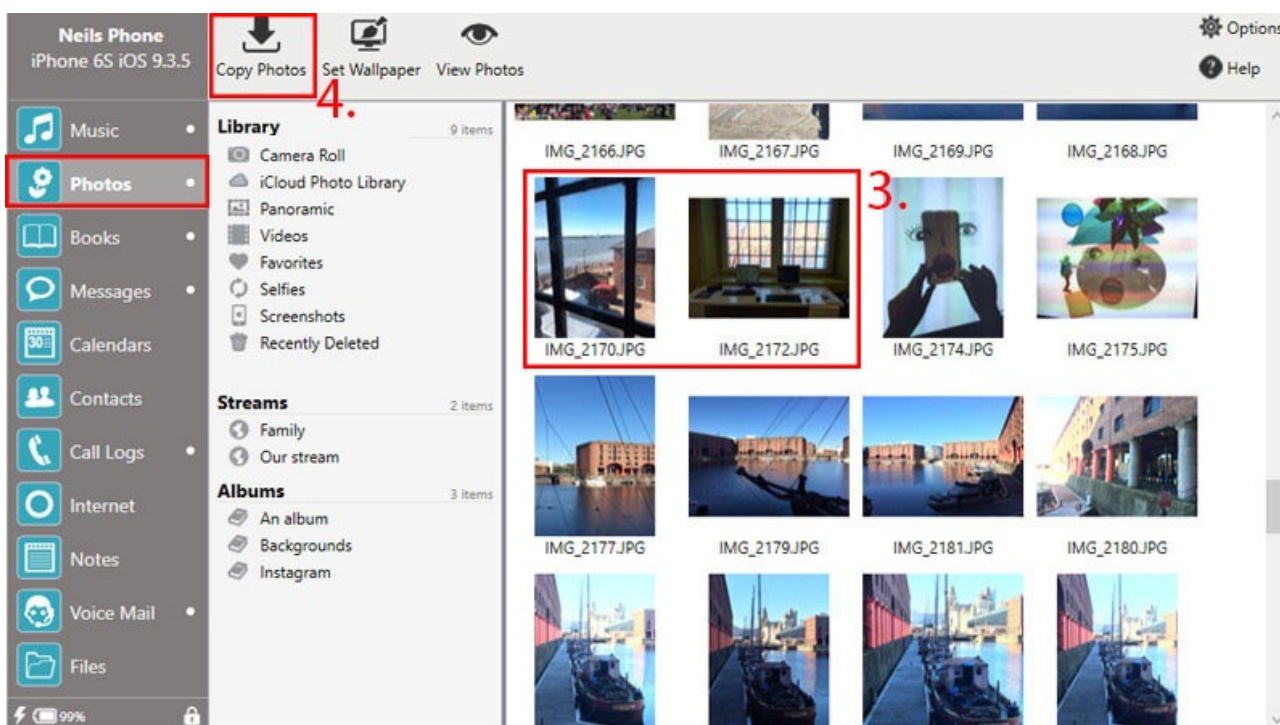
Neils Phone
iPhone 6S iOS 9.3.5

Copy Photos
Set Wallpaper
View Photos

Options
Help

4.

Music
Photos
Books
Messages
Calendars
Contacts
Call Logs
Internet
Notes
Voice Mail
Files

99%

Library 9 items
Camera Roll
iCloud Photo Library
Panoramic
Videos
Favorites
Selfies
Screenshots
Recently Deleted

Streams 2 items
Family
Our stream

Albums 3 items
An album
Backgrounds
Instagram

IMG_2166.JPG
IMG_2167.JPG
IMG_2169.JPG
IMG_2168.JPG

3.

IMG_2170.JPG
IMG_2172.JPG
IMG_2174.JPG
IMG_2175.JPG

IMG_2177.JPG
IMG_2179.JPG
IMG_2181.JPG
IMG_2180.JPG